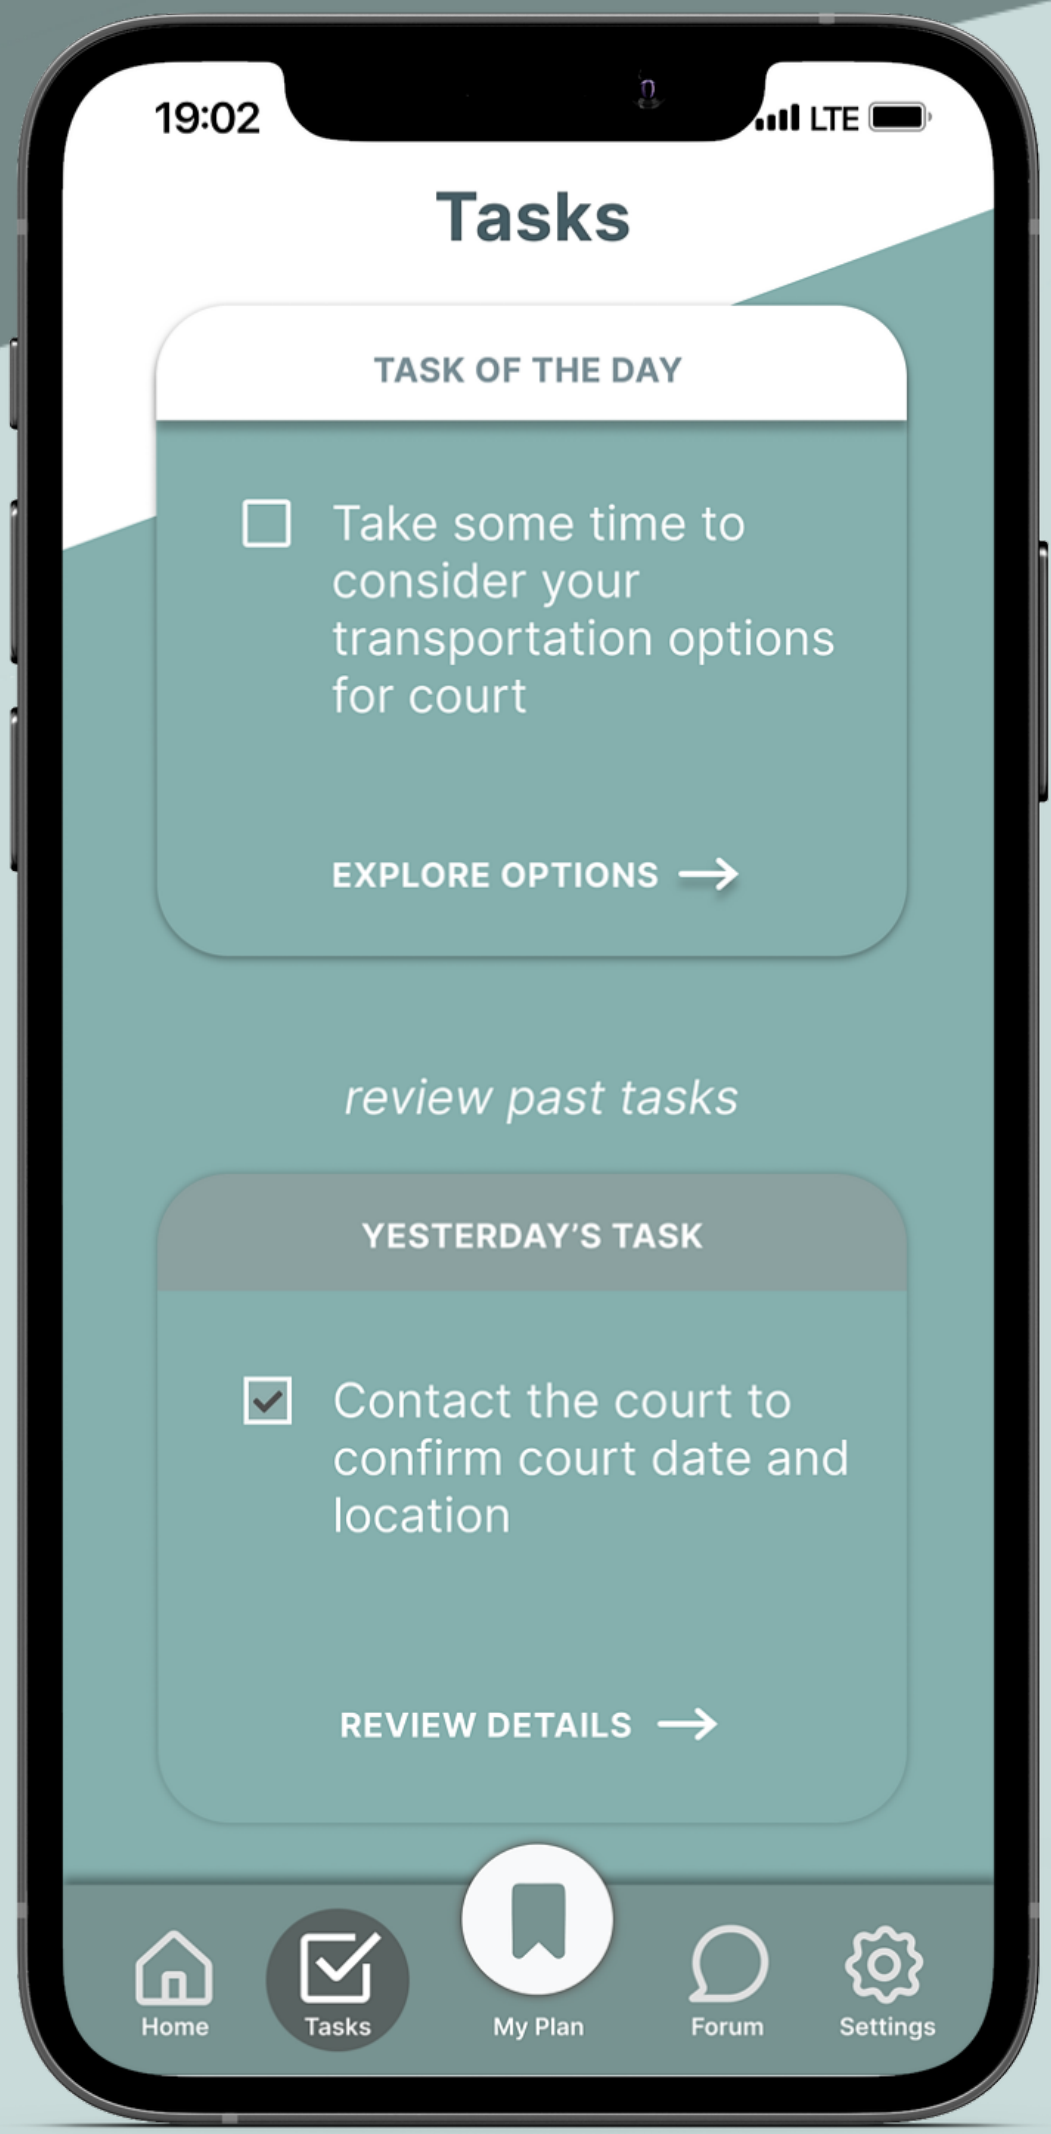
19:02
LTE

Tasks

TASK OF THE DAY

☐ Take some time to consider your transportation options for court

EXPLORE OPTIONS →

review past tasks

YESTERDAY'S TASK

☑ Contact the court to confirm court date and location

REVIEW DETAILS →

Home
Tasks
My Plan
Forum
Settings